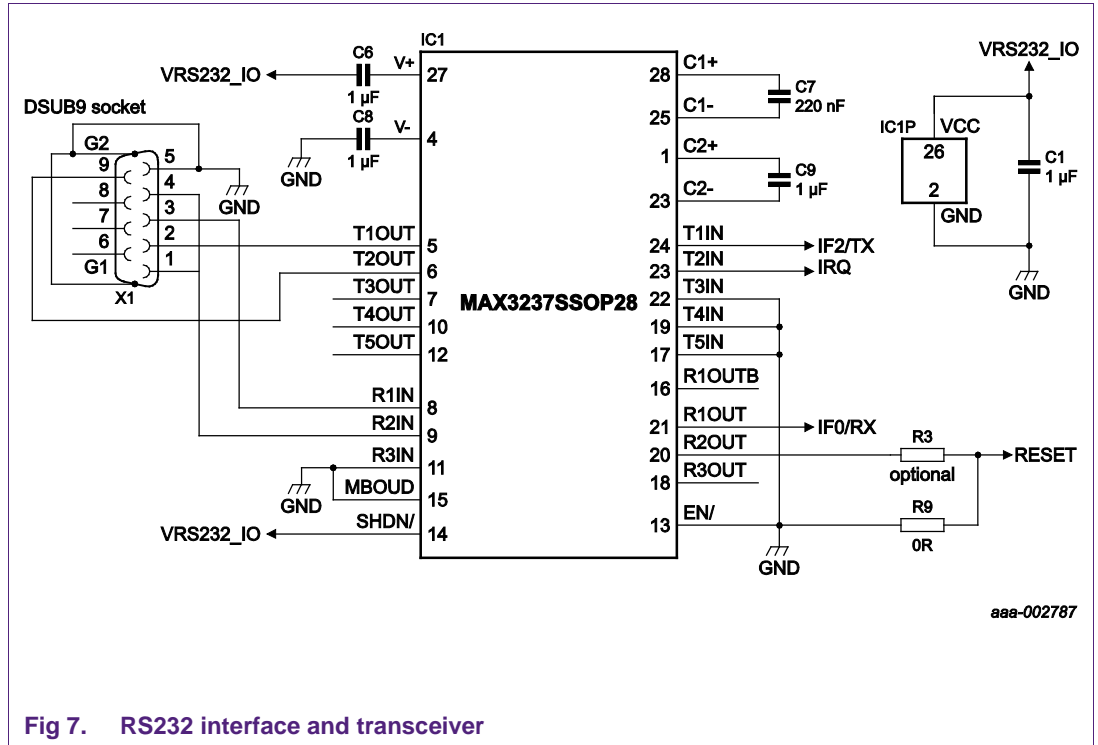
IC1

VRS232_IO

C6

1 µF

V+

27

C8

1 µF

V-

4

GND

DSUB9 socket

G2

9

5

8

4

7

3

6

2

G1

1

X1

GND

T1OUT

5

T2OUT

6

T3OUT

7

T4OUT

10

T5OUT

12

R1IN

8

R2IN

9

R3IN

11

GND

MBOUD

15

VRS232_IO

SHDN/

14

MAX3237SSOP28

28

C1+

25

C1-

C7

220 nF

1

C2+

23

C2-

C9

1 µF

24

T1IN

IF2/TX

23

T2IN

IRQ

22

T3IN

19

T4IN

17

T5IN

16

R1OUTB

21

R1OUT

IF0/RX

20

R2OUT

18

R3OUT

13

EN/

GND

R3

optional

RESET

R9

0R

VRS232_IO

IC1P

VCC

26

2

GND

C1

1 µF

GND

aaa-002787

Fig 7. RS232 interface and transceiver